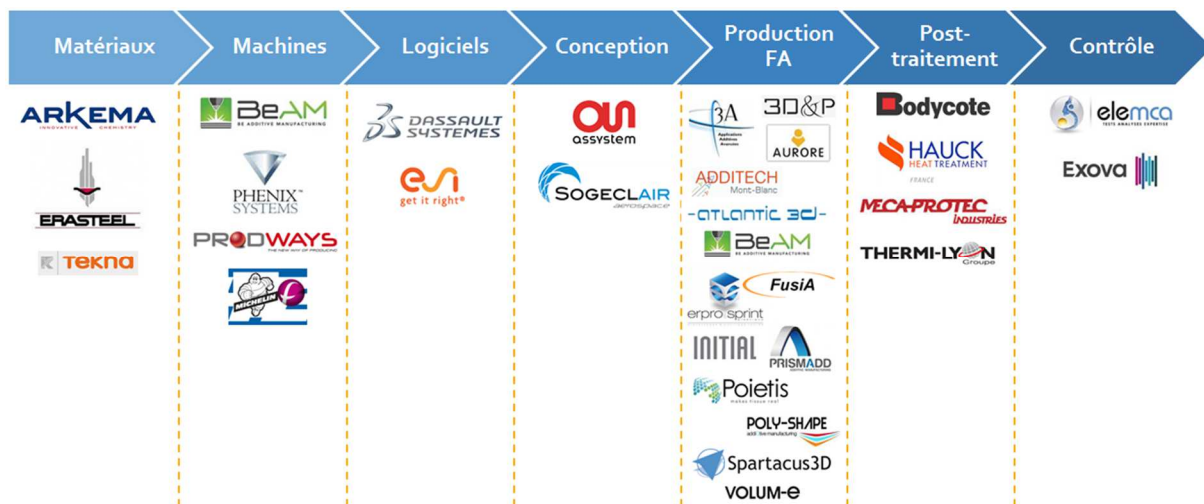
Matériaux
Machines
Logiciels
Conception
Production FA
Post-traitement
Contrôle

ARKEMA
INNOVATIVE CHEMISTRY
ERASTEEL
TEKNA

BeAM
BE ADDITIVE MANUFACTURING
PHENIX SYSTEMS
PRODWAYS
THE NEW WAY OF PRODUCING
MICHELIN

DASSAULT SYSTEMES
esi
get it right®

assystem
SOGECLAIR
aerospace

3A
Applications Additive Avancées
3D&P
AURORE
ADDITECH
Mont-Blanc
atlantic 3d
BeAM
BE ADDITIVE MANUFACTURING
FusiA
erpro sprint
INITIAL
PRISMADD
Poietis
POLY-SHAPE
additive manufacturing
Spartacus3D
VOLUM-e

Bodycote
HAUCK
HEAT TREATMENT
FRANCE
MECA-PROTEC
industries
THERMI-LYON
Groupe

elemca
TESTS ANALYSE EXPERTISE
Exova